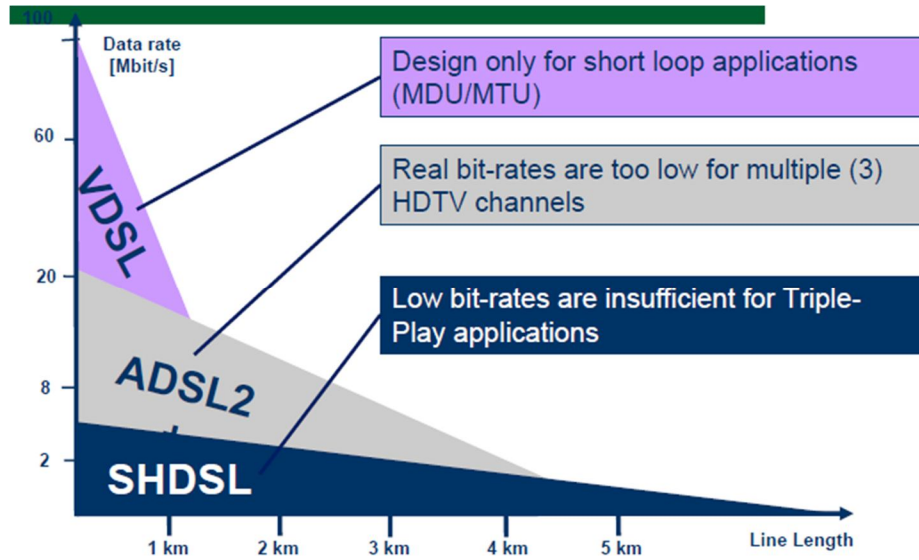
100
Data rate [Mbit/s]

60

20

8

2

VDSL

ADSL2

SHDSL

Design only for short loop applications (MDU/MTU)

Real bit-rates are too low for multiple (3) HDTV channels

Low bit-rates are insufficient for Triple-Play applications

1 km
2 km
3 km
4 km
5 km
Line Length